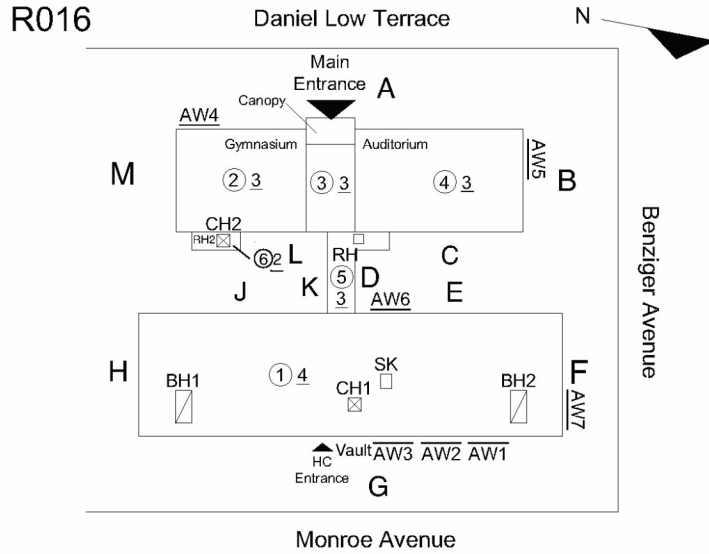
R016

Daniel Low Terrace

N

Main Entrance

A

Canopy

AW4

Gymnasium

Auditorium

AW5

M

② 3

③ 3

④ 3

B

CH2

RH2

⑥ 2

L

RH

⑤

D

C

J

K

3

AW6

E

Benziger Avenue

H

① 4

SK

BH1

CH1

BH2

F

AW7

HC Entrance

Vault

AW3

AW2

AW1

G

Monroe Avenue